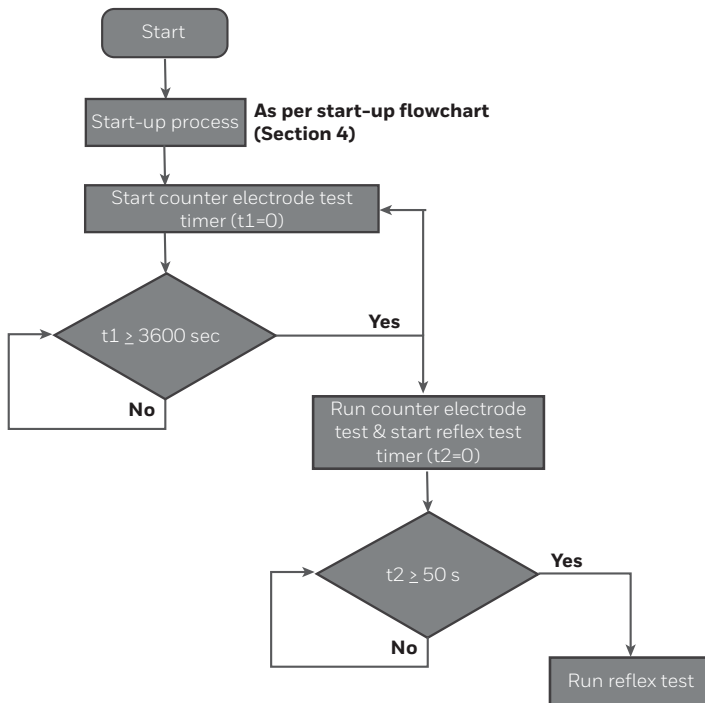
Start

Start-up process

As per start-up flowchart (Section 4)

Start counter electrode test timer (t1=0)

t1 $\geq$ 3600 sec

Yes

No

Run counter electrode test & start reflex test timer (t2=0)

t2 $\geq$ 50 s

Yes

No

Run reflex test